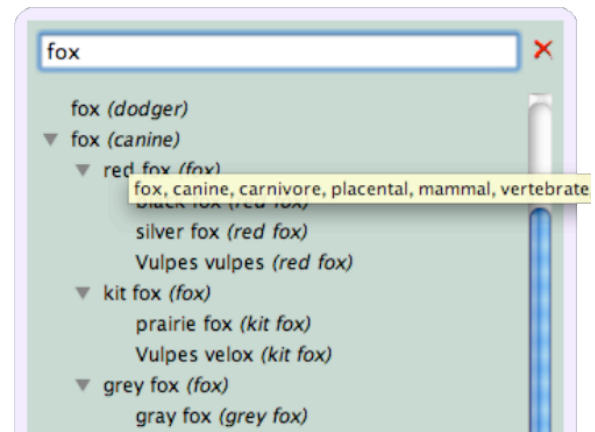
fox

✕

fox (dodger)
fox (canine)
red fox (fox)
fox, canine, carnivore, placental, mammal, vertebrate
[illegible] (red fox)
silver fox (red fox)
Vulpes vulpes (red fox)
kit fox (fox)
prairie fox (kit fox)
Vulpes velox (kit fox)
grey fox (fox)
gray fox (grey fox)